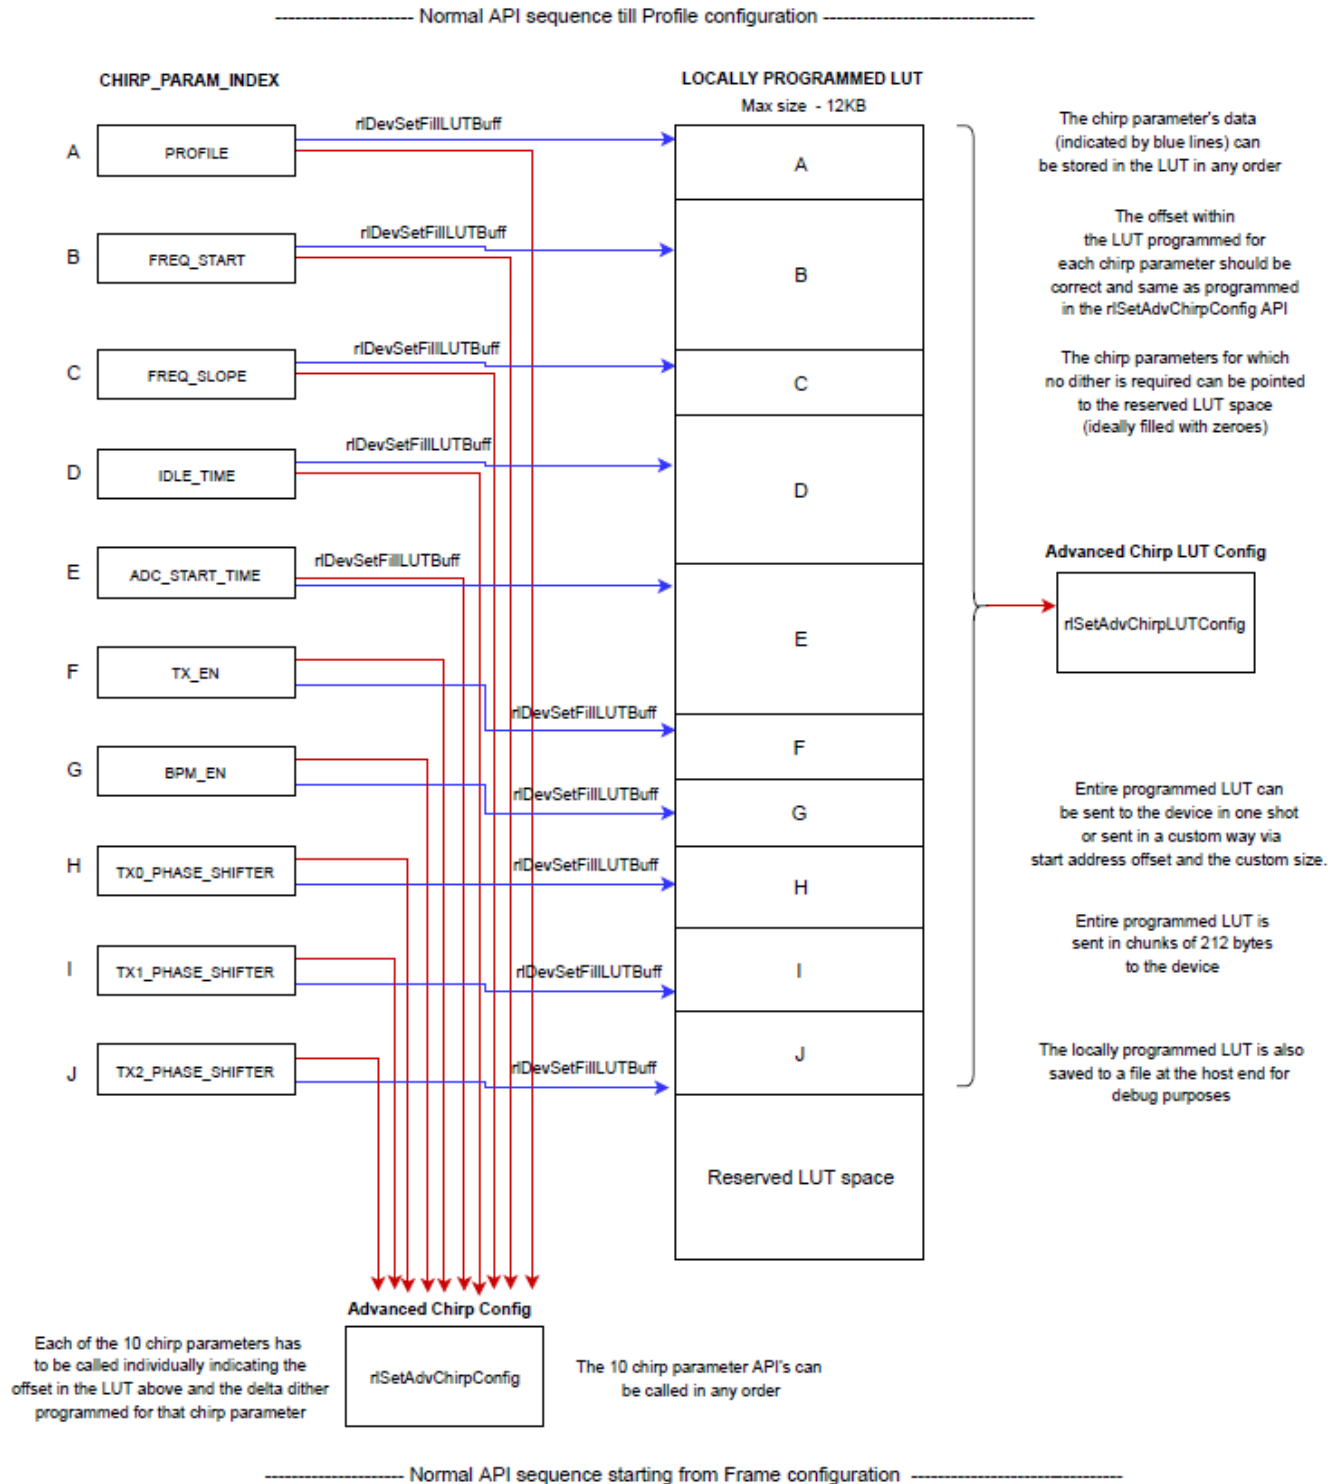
-------------------- Normal API sequence till Profile configuration --------------------------------

CHIRP_PARAM_INDEX

LOCALLY PROGRAMMED LUT
Max size - 12KB

A PROFILE
rlDevSetFillLUTBuff

B FREQ_START
rlDevSetFillLUTBuff

C FREQ_SLOPE
rlDevSetFillLUTBuff

D IDLE_TIME
rlDevSetFillLUTBuff

E ADC_START_TIME
rlDevSetFillLUTBuff

F TX_EN
rlDevSetFillLUTBuff

G BPM_EN
rlDevSetFillLUTBuff

H TX0_PHASE_SHIFTER
rlDevSetFillLUTBuff

I TX1_PHASE_SHIFTER
rlDevSetFillLUTBuff

J TX2_PHASE_SHIFTER
rlDevSetFillLUTBuff

A
B
C
D
E
F
G
H
I
J
Reserved LUT space

The chirp parameter's data (indicated by blue lines) can be stored in the LUT in any order

The offset within the LUT programmed for each chirp parameter should be correct and same as programmed in the rlSetAdvChirpConfig API

The chirp parameters for which no dither is required can be pointed to the reserved LUT space (ideally filled with zeroes)

Advanced Chirp LUT Config
rlSetAdvChirpLUTConfig

Entire programmed LUT can be sent to the device in one shot or sent in a custom way via start address offset and the custom size.

Entire programmed LUT is sent in chunks of 212 bytes to the device

The locally programmed LUT is also saved to a file at the host end for debug purposes

Advanced Chirp Config
rlSetAdvChirpConfig

Each of the 10 chirp parameters has to be called individually indicating the offset in the LUT above and the delta dither programmed for that chirp parameter

The 10 chirp parameter API's can be called in any order

-------------------- Normal API sequence starting from Frame configuration --------------------------------